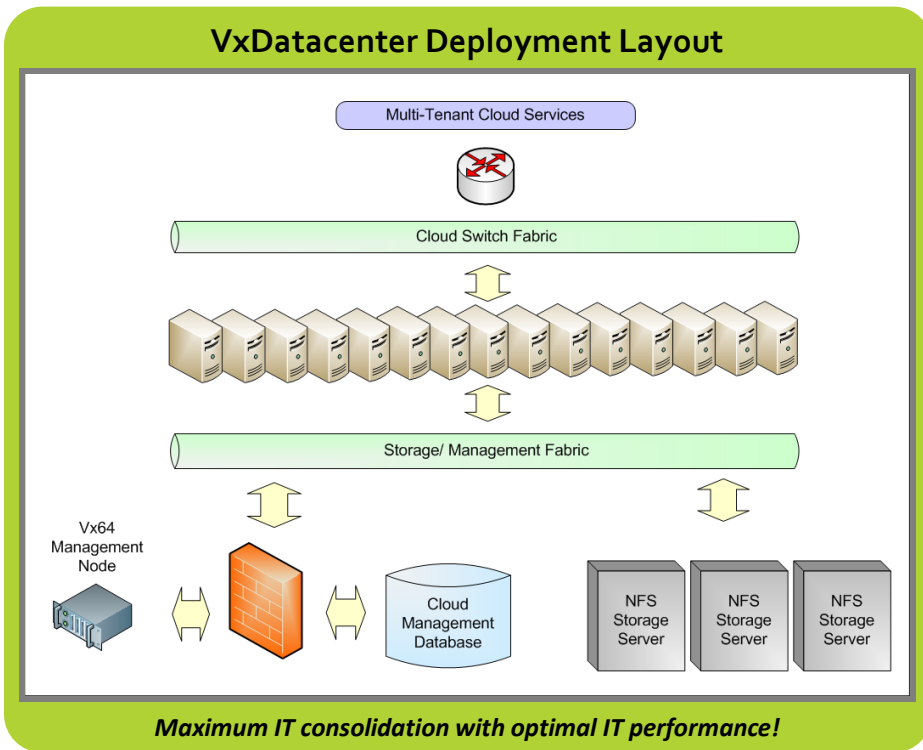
VxDatacenter Deployment Layout

Multi-Tenant Cloud Services

Cloud Switch Fabric

Storage/ Management Fabric

Vx64 Management Node

Cloud Management Database

NFS Storage Server

NFS Storage Server

NFS Storage Server

Maximum IT consolidation with optimal IT performance!